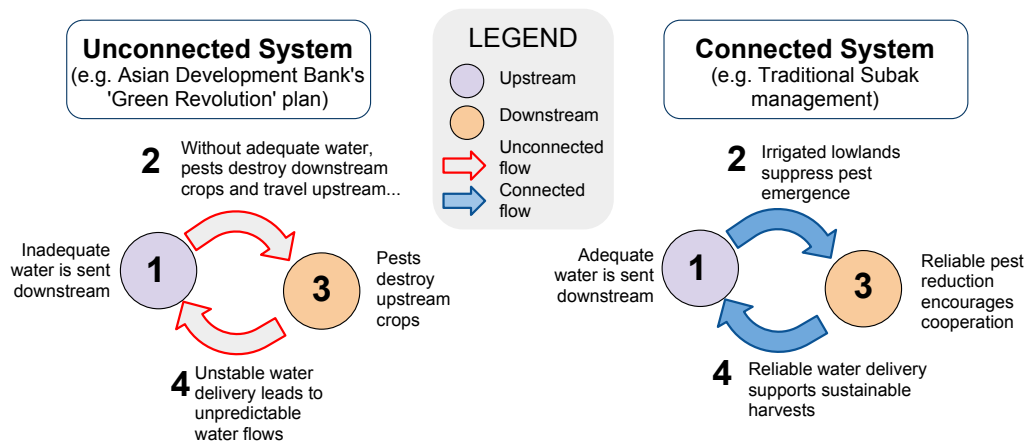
Unconnected System
(e.g. Asian Development Bank's 'Green Revolution' plan)

LEGEND
Upstream
Downstream
Unconnected flow
Connected flow

Connected System
(e.g. Traditional Subak management)

2 Without adequate water, pests destroy downstream crops and travel upstream...

Inadequate water is sent downstream

1

3

Pests destroy upstream crops

4 Unstable water delivery leads to unpredictable water flows

2 Irrigated lowlands suppress pest emergence

Adequate water is sent downstream

1

3

Reliable pest reduction encourages cooperation

4 Reliable water delivery supports sustainable harvests